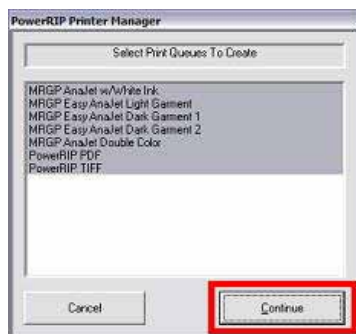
PowerRIP Printer Manager

Select Print Queues To Create

MRGP AnaJet w/White Ink
MRGP Easy AnaJet Light Garment
MRGP Easy AnaJet Dark Garment 1
MRGP Easy AnaJet Dark Garment 2
MRGP AnaJet Double Color
PowerRIP PDF
PowerRIP TIFF

Cancel

Continue